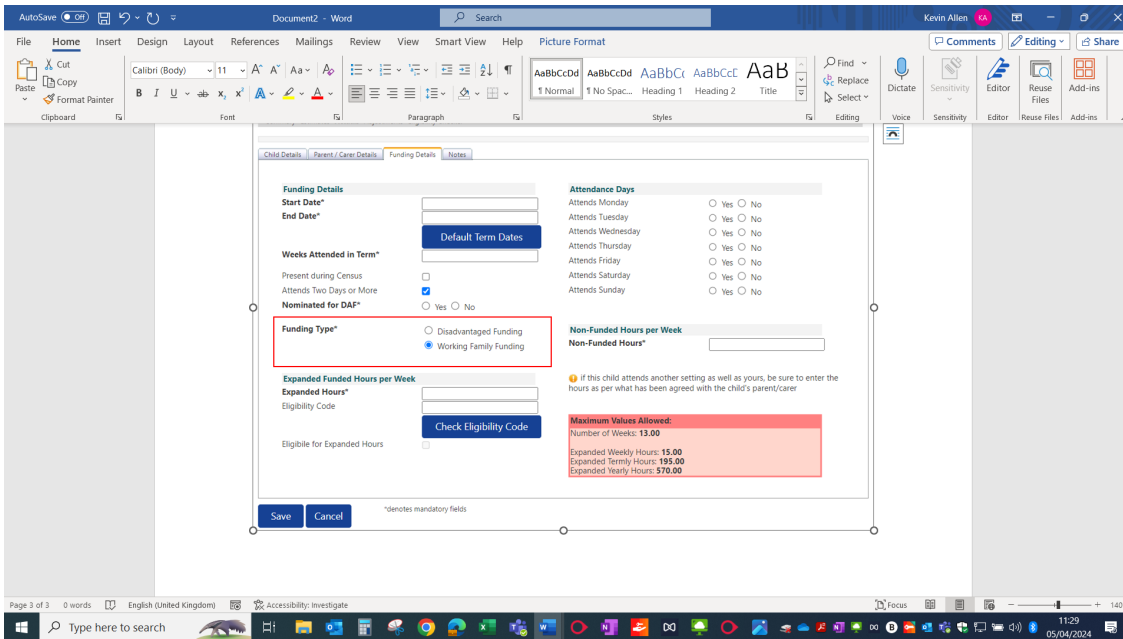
AutoSave Off Document2 - Word Search Kevin Allen KA

File Home Insert Design Layout References Mailings Review View Smart View Help Picture Format

Comments Editing Share

Paste Cut Copy Format Painter Clipboard

Calibri (Body) 11 Font

Paragraph

AaBbCcDd ¶ Normal AaBbCcDd ¶ No Spac... AaBbCc Heading 1 AaBbCcC Heading 2 AaB Title Styles

Find Replace Select Editing

Dictate Voice Sensitivity Sensitivity Editor Editor Reuse Files Reuse Files Add-ins Add-ins

Child Details Parent / Carer Details Funding Details Notes

Funding Details
Start Date*
End Date*
Default Term Dates
Weeks Attended in Term*
Present during Census
Attends Two Days or More
Nominated for DAF* Yes No

Funding Type* Disadvantaged Funding Working Family Funding

Expanded Funded Hours per Week
Expanded Hours*
Eligibility Code
Check Eligibility Code
Eligibile for Expanded Hours

Attendance Days
Attends Monday Yes No
Attends Tuesday Yes No
Attends Wednesday Yes No
Attends Thursday Yes No
Attends Friday Yes No
Attends Saturday Yes No
Attends Sunday Yes No

Non-Funded Hours per Week
Non-Funded Hours*

If this child attends another setting as well as yours, be sure to enter the hours as per what has been agreed with the child's parent/carer

Maximum Values Allowed:
Number of Weeks: 13.00

Expanded Weekly Hours: 15.00
Expanded Termly Hours: 195.00
Expanded Yearly Hours: 570.00

Save Cancel *denotes mandatory fields

Page 3 of 3 0 words English (United Kingdom) Accessibility: Investigate Focus 140

Type here to search 11:29 05/04/2024